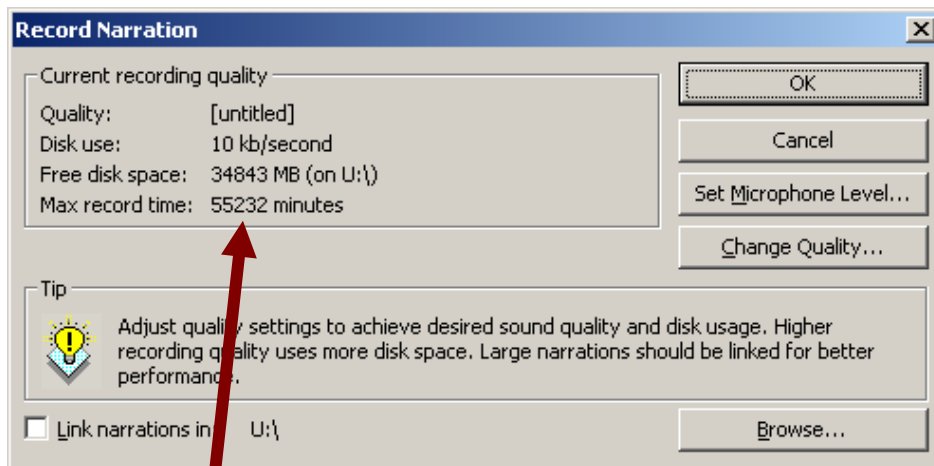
Record Narration

Current recording quality

Quality: [untitled]

Disk use: 10 kb/second

Free disk space: 34843 MB (on U:\)

Max record time: 55232 minutes

OK

Cancel

Set Microphone Level...

Change Quality...

Tip

Adjust quality settings to achieve desired sound quality and disk usage. Higher recording quality uses more disk space. Large narrations should be linked for better performance.

Link narrations in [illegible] U:\

Browse...